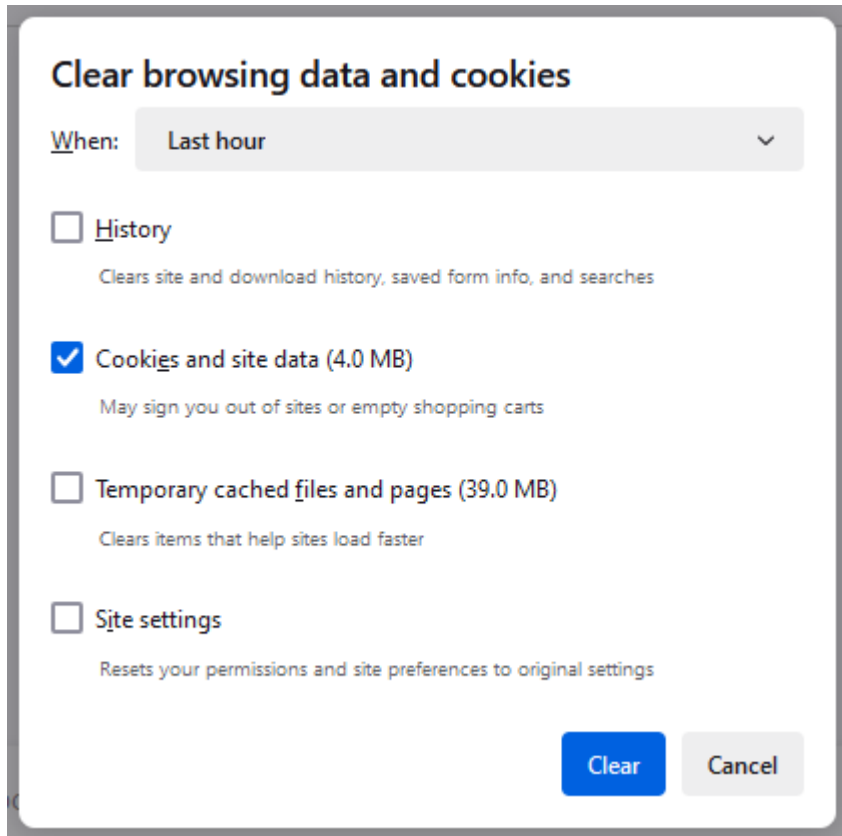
Clear browsing data and cookies

When: Last hour

History

Clears site and download history, saved form info, and searches

Cookies and site data (4.0 MB)

May sign you out of sites or empty shopping carts

Temporary cached files and pages (39.0 MB)

Clears items that help sites load faster

Site settings

Resets your permissions and site preferences to original settings

Clear Cancel